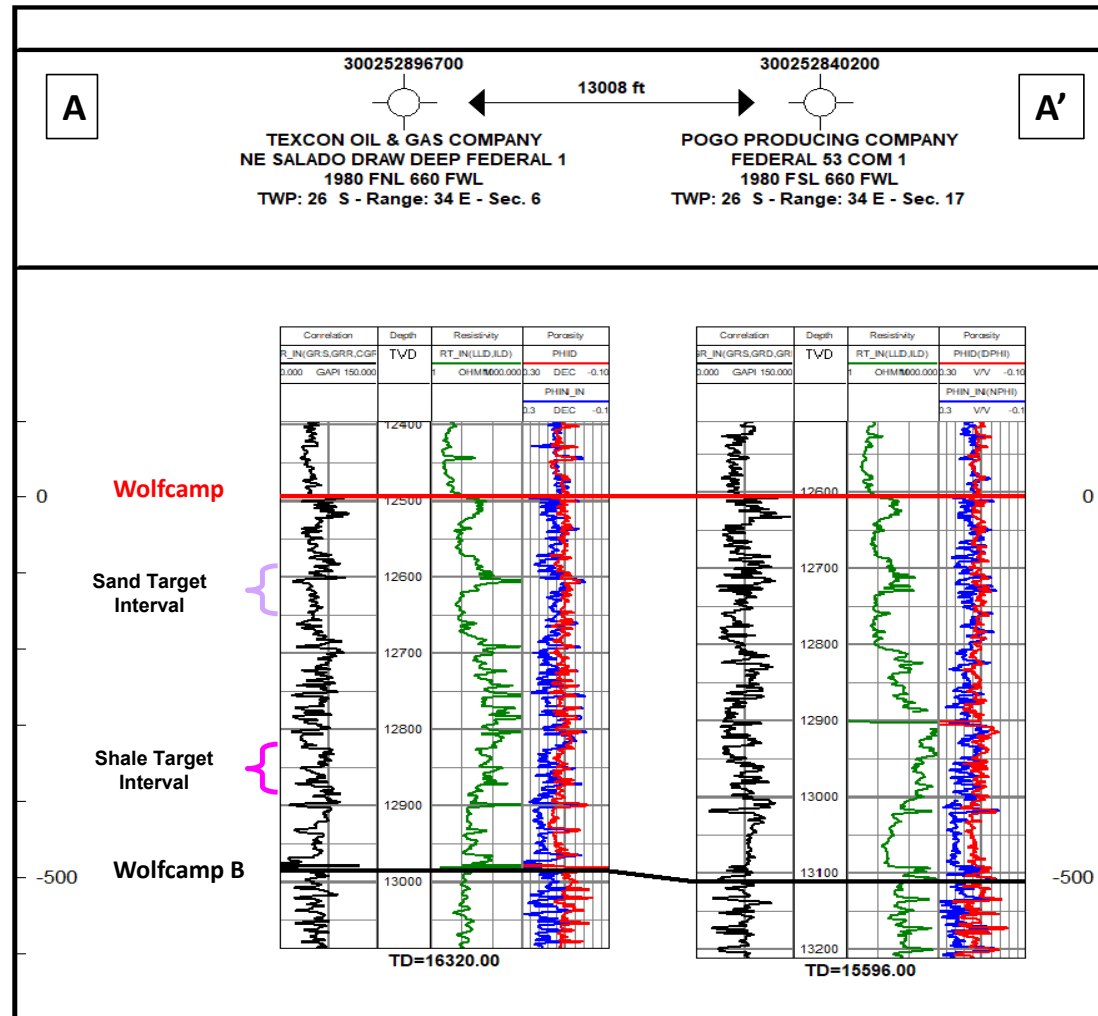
A

300252896700

13008 ft

300252840200

A'

TEXCON OIL & GAS COMPANY
NE SALADO DRAW DEEP FEDERAL 1
1980 FNL 660 FWL
TWP: 26 S - Range: 34 E - Sec. 6

POGO PRODUCING COMPANY
FEDERAL 53 COM 1
1980 FSL 660 FWL
TWP: 26 S - Range: 34 E - Sec. 17

| Correlation | Depth | Resistivity | Porosity |
|---|---|---|---|
| R_IN(GRS,GRR,CGF | TVD | RT_IN(LLD,ILD) | PHID |
| 0.000 GAPI 150.000 | | 1 OHMM 1000.000 | 0.30 DEC -0.10 |
| | | | PHINI_IN |
| | | | 0.3 DEC -0.1 |

| Correlation | Depth | Resistivity | Porosity |
|---|---|---|---|
| GR_IN(GRS,GRD,GR | TVD | RT_IN(LLD,ILD) | PHID(DPHI) |
| 0.000 GAPI 150.000 | | 1 OHMM 1000.000 | 0.30 V/V -0.10 |
| | | | PHIN_IN(NPHI) |
| | | | 0.3 V/V -0.1 |

12400
12500
12600
12700
12800
12900
13000

12600
12700
12800
12900
13000
13100
13200

0
Wolfcamp
0

Sand Target Interval

Shale Target Interval

-500
Wolfcamp B
-500

TD=16320.00

TD=15596.00